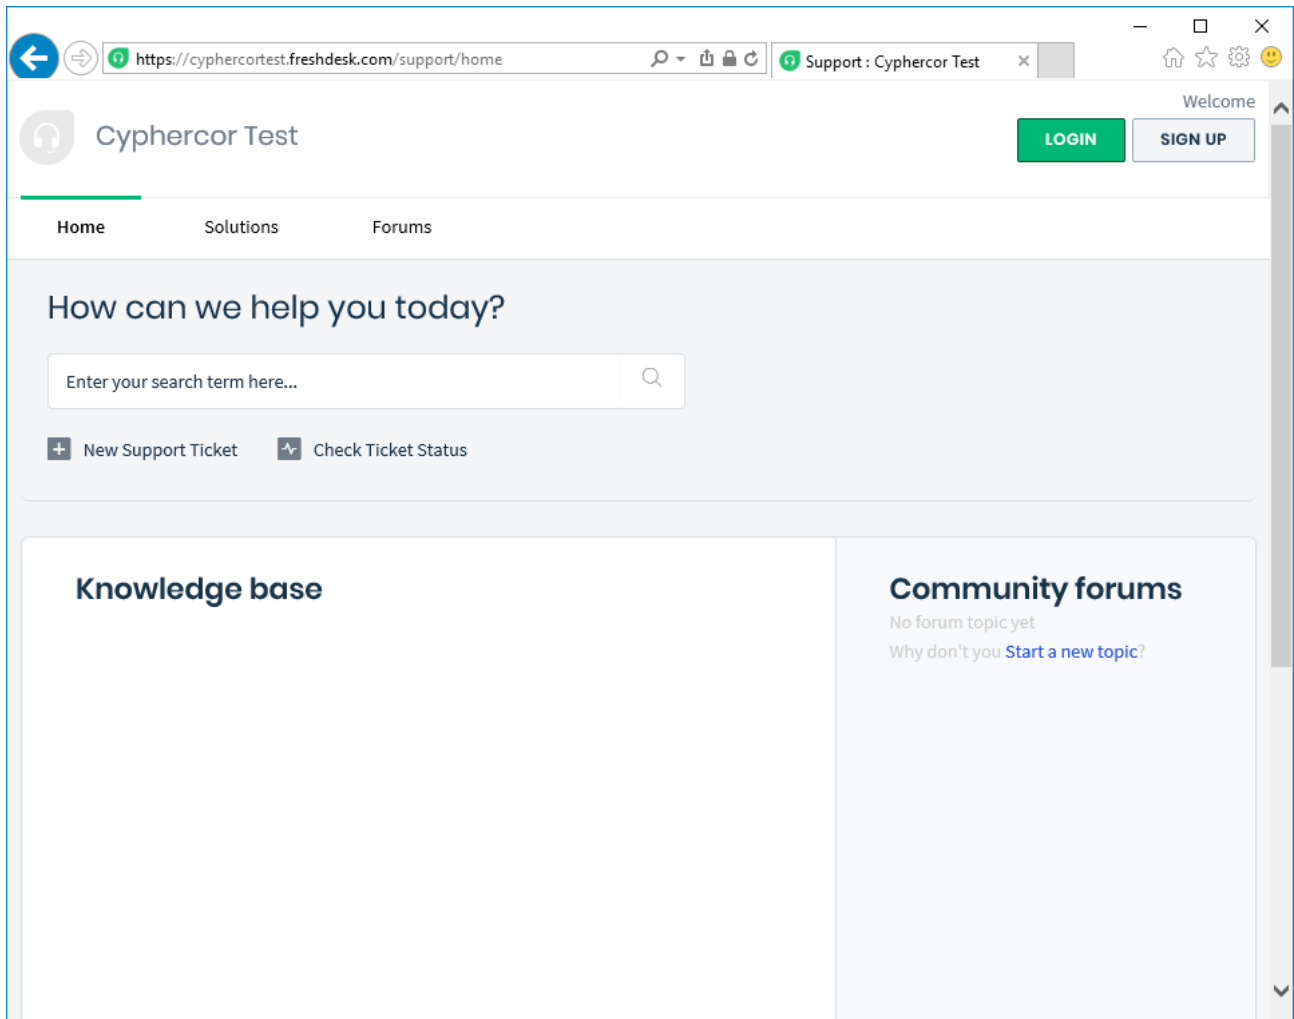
https://cyphercortest.freshdesk.com/support/home

Support : Cyphercor Test

Welcome

Cyphercor Test

LOGIN

SIGN UP

Home

Solutions

Forums

How can we help you today?

Enter your search term here...

New Support Ticket

Check Ticket Status

Knowledge base

Community forums

No forum topic yet

Why don't you Start a new topic?